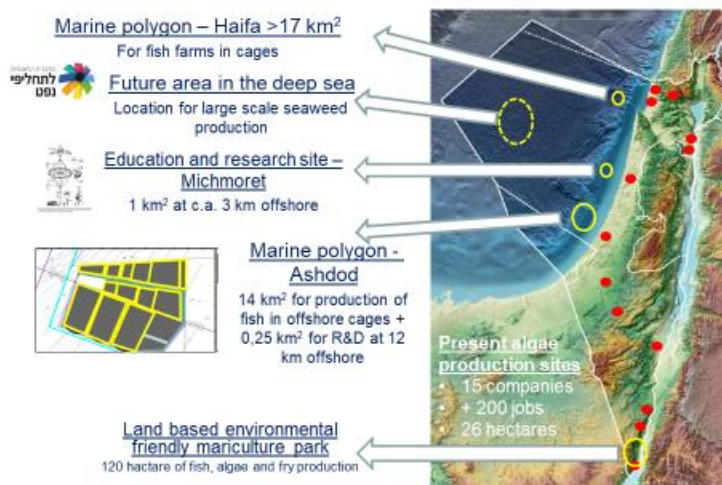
Marine polygon – Haifa >17 km$^2$

For fish farms in cages

לתחליפי נפט

Future area in the deep sea

Location for large scale seaweed production

Education and research site – Michmoret

1 km$^2$ at c.a. 3 km offshore

Marine polygon - Ashdod

14 km$^2$ for production of fish in offshore cages + 0,25 km$^2$ for R&D at 12 km offshore

Present algae production sites

• 15 companies
• + 200 jobs
• 26 hectares

Land based environmental friendly mariculture park

120 hectare of fish, algae and fry production